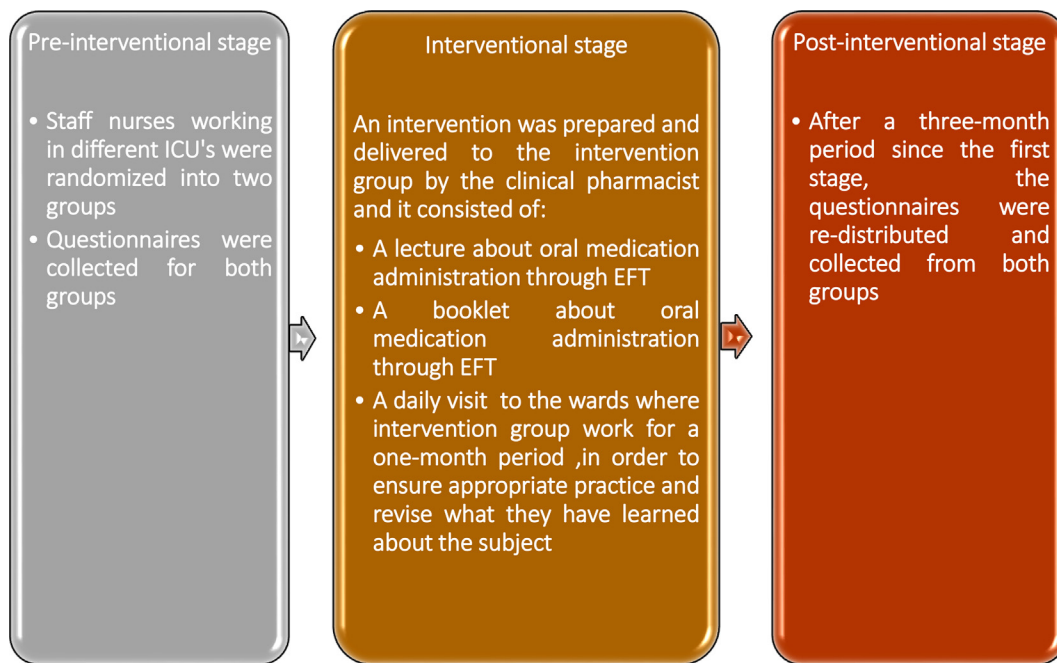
Pre-interventional stage

- Staff nurses working in different ICU's were randomized into two groups
- Questionnaires were collected for both groups

Interventional stage

An intervention was prepared and delivered to the intervention group by the clinical pharmacist and it consisted of:

- A lecture about oral medication administration through EFT
- A booklet about oral medication administration through EFT
- A daily visit to the wards where intervention group work for a one-month period ,in order to ensure appropriate practice and revise what they have learned about the subject

Post-interventional stage

- After a three-month period since the first stage, the questionnaires were re-distributed and collected from both groups